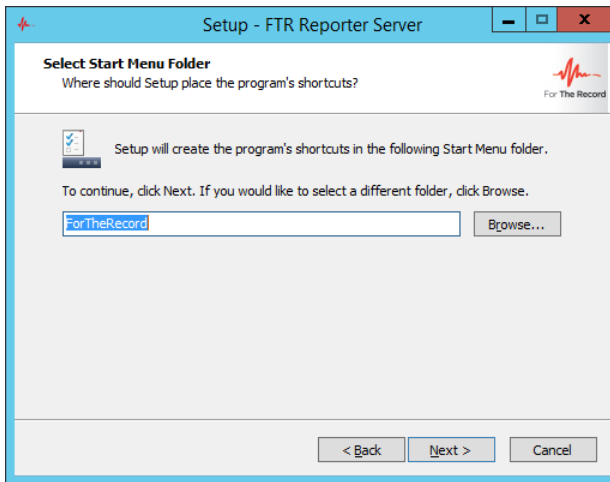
Setup - FTR Reporter Server

Select Start Menu Folder
Where should Setup place the program's shortcuts?

For The Record

Setup will create the program's shortcuts in the following Start Menu folder.

To continue, click Next. If you would like to select a different folder, click Browse.

ForTheRecord

Browse...

< Back

Next >

Cancel